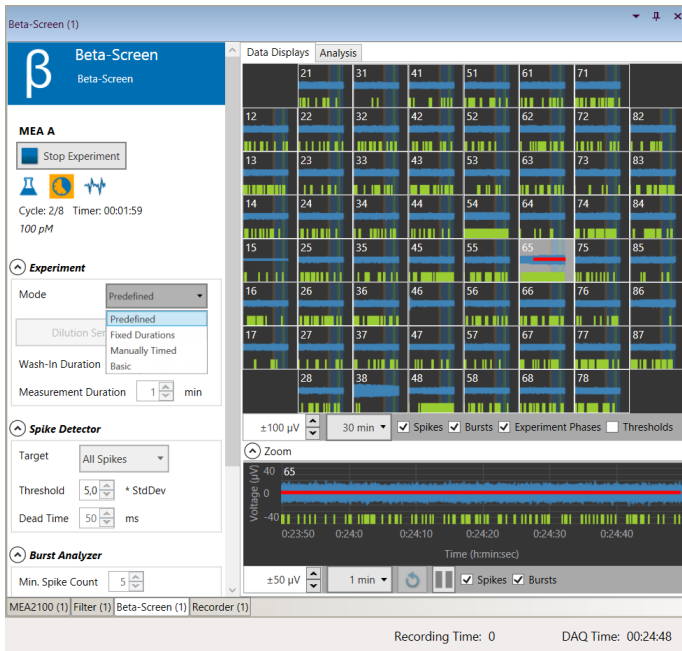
Beta-Screen (1)

β Beta-Screen
Beta-Screen

MEA A

Stop Experiment

Cycle: 2/8 Timer: 00:01:59
100 pM

Experiment

Mode Predefined

Predefined
Fixed Durations
Manually Timed
Basic

Dilution Ser

Wash-In Duration

Measurement Duration 1 min

Spike Detector

Target All Spikes

Threshold 5,0 * StdDev

Dead Time 50 ms

Burst Analyzer

Min. Spike Count 5

Data Displays Analysis

| | 21 | 31 | 41 | 51 | 61 | 71 | |
|---|---|---|---|---|---|---|---|
| 12 | 22 | 32 | 42 | 52 | 62 | 72 | 82 |
| 13 | 23 | 33 | 43 | 53 | 63 | 73 | 83 |
| 14 | 24 | 34 | 44 | 54 | 64 | 74 | 84 |
| 15 | 25 | 35 | 45 | 55 | 65 | 75 | 85 |
| 16 | 26 | 36 | 46 | 56 | 66 | 76 | 86 |
| 17 | 27 | 37 | 47 | 57 | 67 | 77 | 87 |
| | 28 | 38 | 48 | 58 | 68 | 78 | |

±100 µV 30 min Spikes Bursts Experiment Phases Thresholds

Zoom

40 65
Voltage (µV)
0
-40
0:23:50 0:24:0 0:24:10 0:24:20 0:24:30 0:24:40
Time (h:min:sec)

±50 µV 1 min Spikes Bursts

MEA2100 (1) Filter (1) Beta-Screen (1) Recorder (1)

Recording Time: 0 DAQ Time: 00:24:48